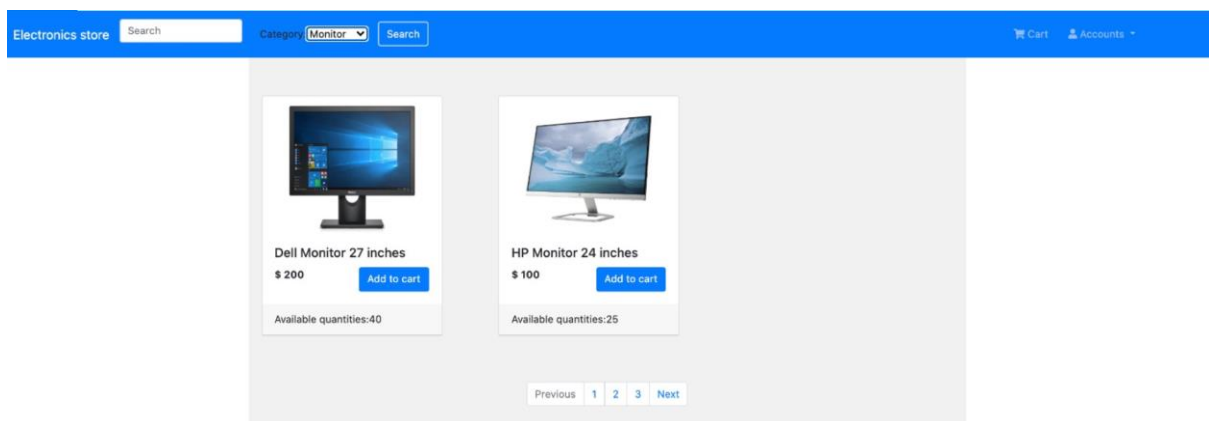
Electronics store Search Category Monitor Search Cart Accounts

Dell Monitor 27 inches
$ 200 Add to cart
Available quantities:40

HP Monitor 24 inches
$ 100 Add to cart
Available quantities:25

Previous 1 2 3 Next